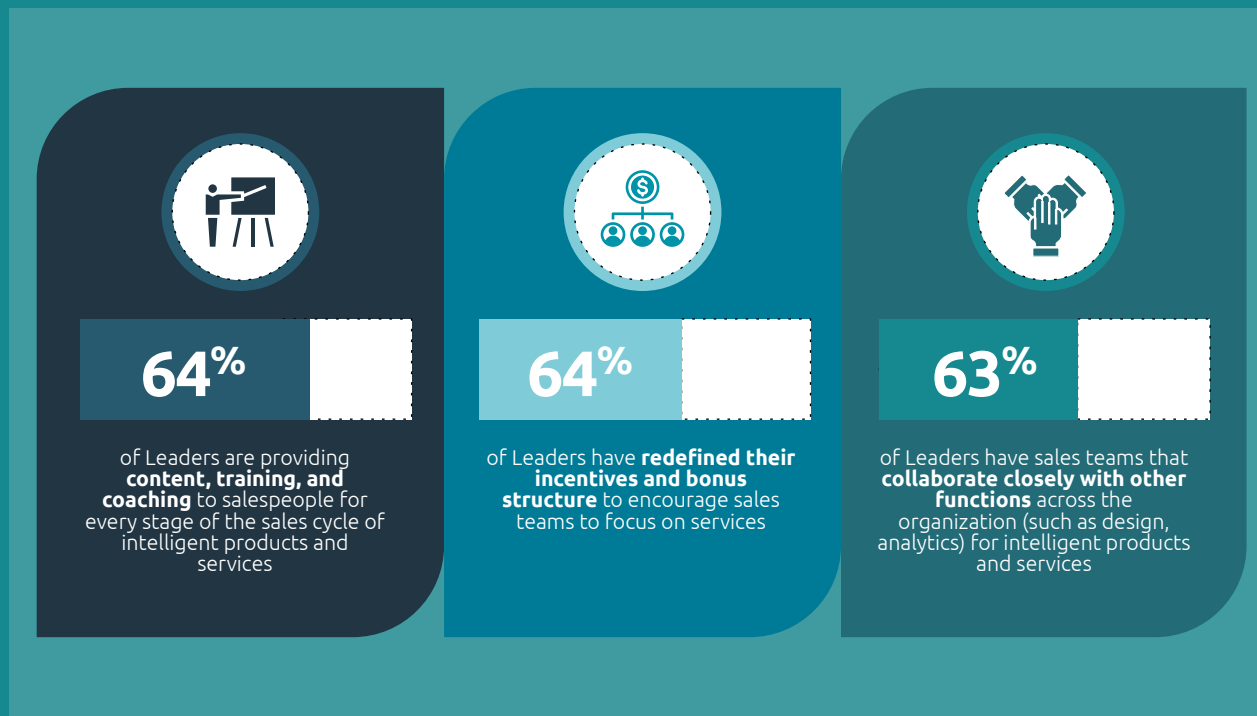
64%

of Leaders are providing **content, training, and coaching** to salespeople for every stage of the sales cycle of intelligent products and services

64%

of Leaders have **redefined their incentives and bonus structure** to encourage sales teams to focus on services

63%

of Leaders have sales teams that **collaborate closely with other functions** across the organization (such as design, analytics) for intelligent products and services